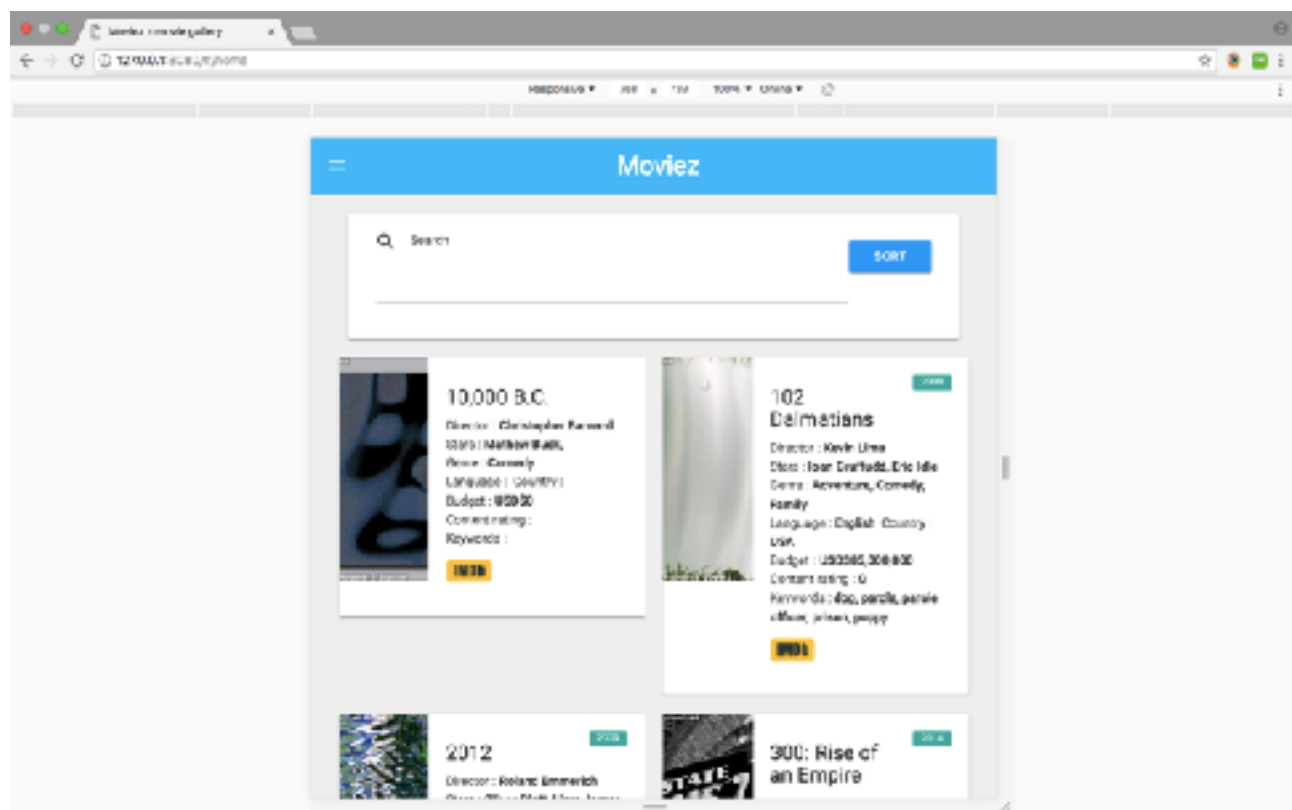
Moviez movie gallery ×

127.0.0.1:8100/#/home

Responsive ▼ 360 × 740 100% ▼ Online ▼

Moviez

Search

SORT

10,000 B.C.

Director : Christopher Renard
Stars : Mathew Baith
Genre : Comedy
Language : Country :
Budget : US$0.0
Content rating :
Keywords :

IMDb

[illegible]

102 Dalmatians

Director : Kevin Lima
Stars : Ioan Gruffudd, Eric Idle
Genre : Adventure, Comedy, Family
Language : English Country : USA
Budget : US$85,000,000
Content rating : G
Keywords : dog, parole, parole officer, prison, puppy

IMDb

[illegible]

2012

Director : Roland Emmerich
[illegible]

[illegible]

300: Rise of an Empire

STATE 7